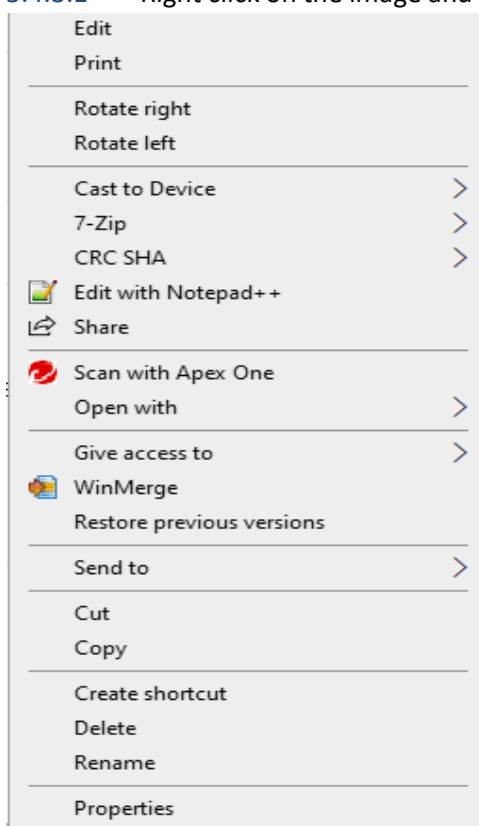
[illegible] Right click on the image and

Edit
Print

Rotate right
Rotate left

Cast to Device
7-Zip
CRC SHA
Edit with Notepad++
Share

Scan with Apex One
Open with

Give access to
WinMerge
Restore previous versions

Send to

Cut
Copy

Create shortcut
Delete
Rename

Properties